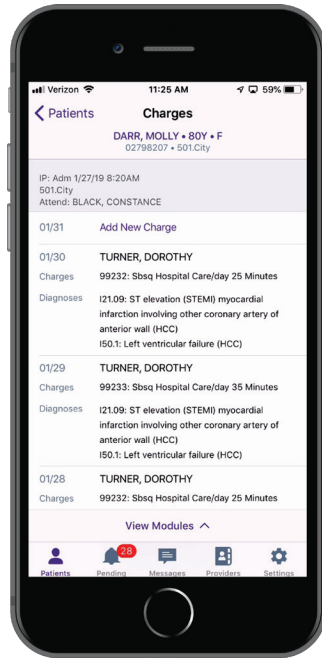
Verizon 11:25 AM 59%

Patients Charges

DARR, MOLLY • 80Y • F
02798207 • 501.City

IP: Adm 1/27/19 8:20AM
501.City
Attend: BLACK, CONSTANCE

01/31 Add New Charge

01/30 TURNER, DOROTHY
Charges 99232: Sbsq Hospital Care/day 25 Minutes
Diagnoses I21.09: ST elevation (STEMI) myocardial infarction involving other coronary artery of anterior wall (HCC)
I50.1: Left ventricular failure (HCC)

01/29 TURNER, DOROTHY
Charges 99233: Sbsq Hospital Care/day 35 Minutes
Diagnoses I21.09: ST elevation (STEMI) myocardial infarction involving other coronary artery of anterior wall (HCC)
I50.1: Left ventricular failure (HCC)

01/28 TURNER, DOROTHY
Charges 99232: Sbsq Hospital Care/day 25 Minutes

View Modules

Patients 28 Pending Messages Providers Settings